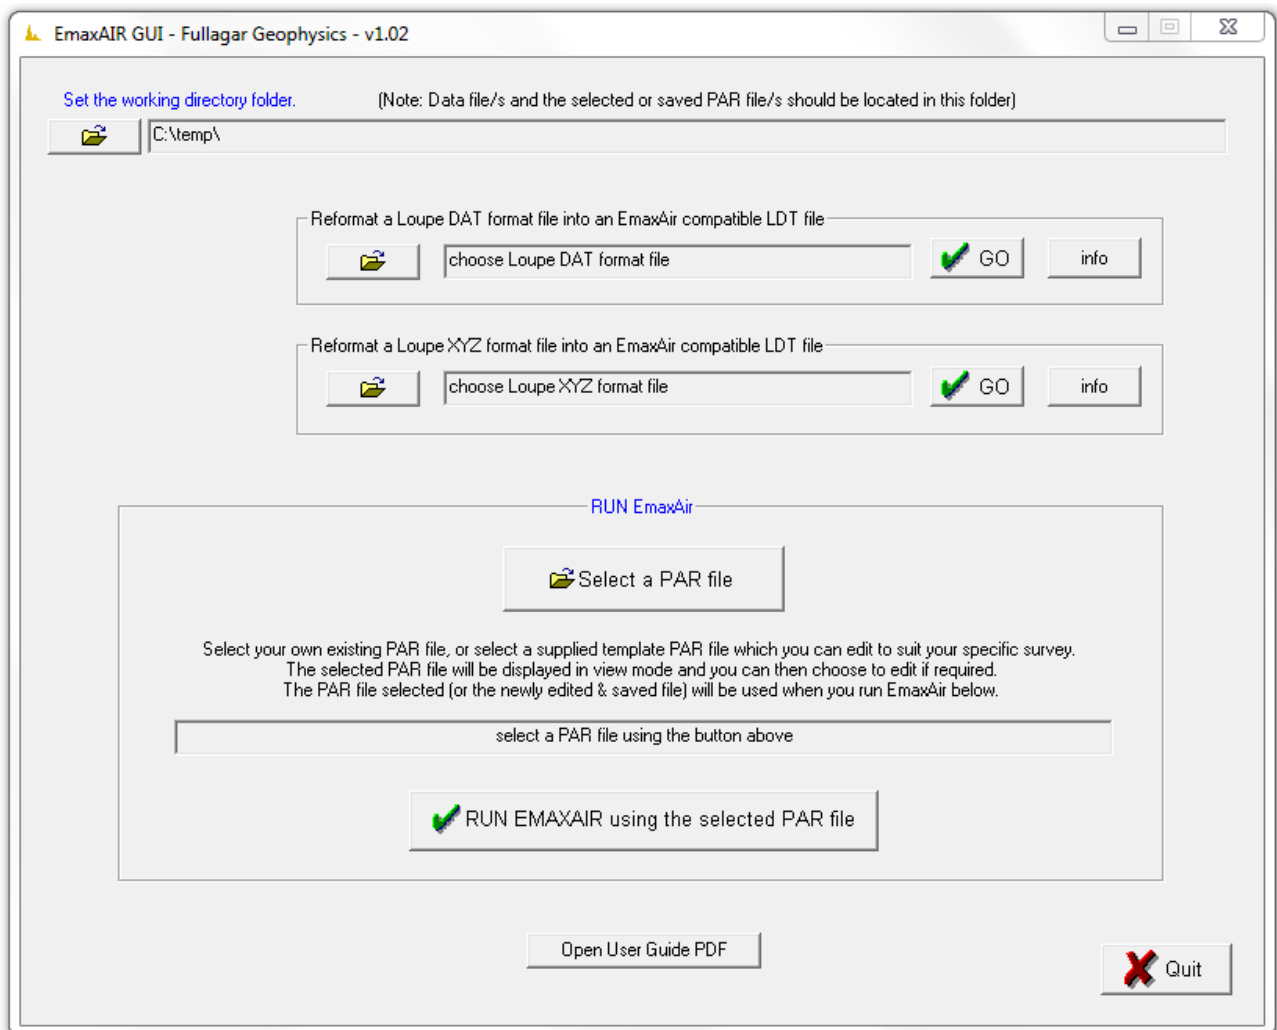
EmaxAIR GUI - Fullagar Geophysics - v1.02

Set the working directory folder.

(Note: Data file/s and the selected or saved PAR file/s should be located in this folder)

C:\temp\

Reformat a Loupe DAT format file into an EmaxAir compatible LDT file

choose Loupe DAT format file

GO

info

Reformat a Loupe XYZ format file into an EmaxAir compatible LDT file

choose Loupe XYZ format file

GO

info

RUN EmaxAir

Select a PAR file

Select your own existing PAR file, or select a supplied template PAR file which you can edit to suit your specific survey.
The selected PAR file will be displayed in view mode and you can then choose to edit if required.
The PAR file selected (or the newly edited & saved file) will be used when you run EmaxAir below.

select a PAR file using the button above

RUN EMAXAIR using the selected PAR file

Open User Guide PDF

Quit